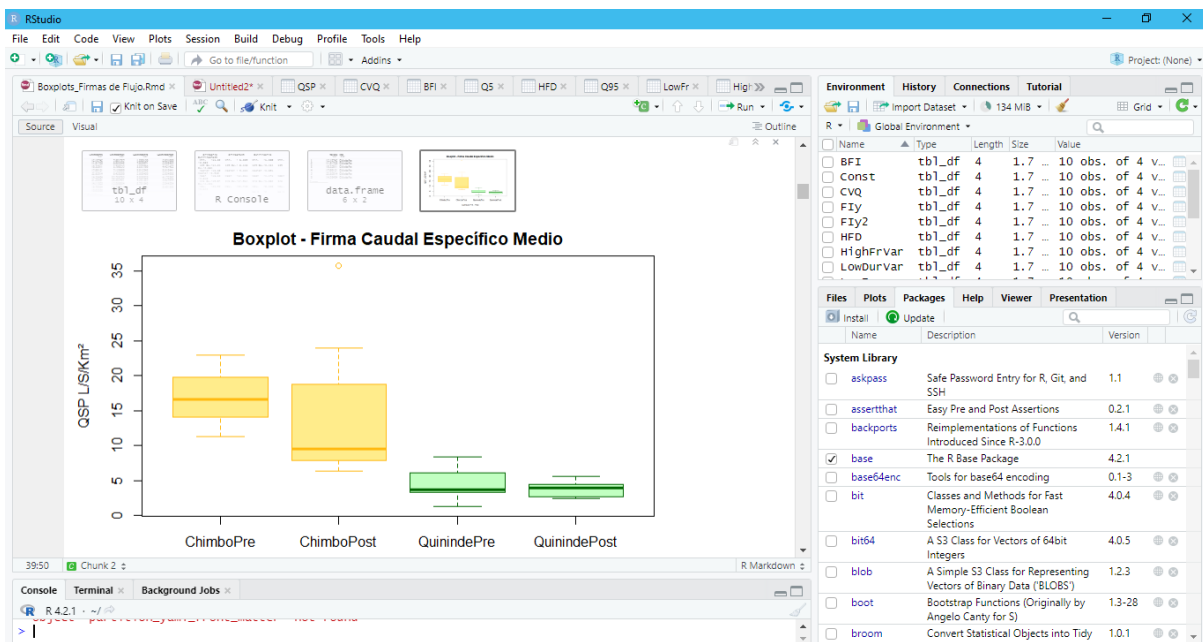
RStudio

File Edit Code View Plots Session Build Debug Profile Tools Help

Go to file/function | Addins | Project: (None)

Boxplots_Firmas de Flujo.Rmd × | Untitled2* × | QSP × | CVQ × | BFI × | Q5 × | HFD × | Q95 × | LowFr × | High

Knit on Save | Knit | Run | Outline

Source | Visual

tbl_df
10 x 4

R Console

data.frame
6 x 2

Boxplot - Firma Caudal Específico Medio

QSP L/S/Km²

0 5 10 15 20 25 30 35

ChimboPre ChimboPost QuinindePre QuinindePost

39:50 | Chunk 2 | R Markdown

Console | Terminal × | Background Jobs ×

R 4.2.1 · ~/

>

Environment | History | Connections | Tutorial

Import Dataset | 134 MiB | Grid

R | Global Environment

| Name | Type | Length | Size | Value |
|---|---|---|---|---|
| BFI | tbl_df | 4 | 1.7 … | 10 obs. of 4 v… |
| Const | tbl_df | 4 | 1.7 … | 10 obs. of 4 v… |
| CVQ | tbl_df | 4 | 1.7 … | 10 obs. of 4 v… |
| FIy | tbl_df | 4 | 1.7 … | 10 obs. of 4 v… |
| FIy2 | tbl_df | 4 | 1.7 … | 10 obs. of 4 v… |
| HFD | tbl_df | 4 | 1.7 … | 10 obs. of 4 v… |
| HighFrVar | tbl_df | 4 | 1.7 … | 10 obs. of 4 v… |
| LowDurVar | tbl_df | 4 | 1.7 … | 10 obs. of 4 v… |

Files | Plots | Packages | Help | Viewer | Presentation

Install | Update

| Name | Description | Version |
|---|---|---|
| System Library | | |
| askpass | Safe Password Entry for R, Git, and SSH | 1.1 |
| assertthat | Easy Pre and Post Assertions | 0.2.1 |
| backports | Reimplementations of Functions Introduced Since R-3.0.0 | 1.4.1 |
| base | The R Base Package | 4.2.1 |
| base64enc | Tools for base64 encoding | 0.1-3 |
| bit | Classes and Methods for Fast Memory-Efficient Boolean Selections | 4.0.4 |
| bit64 | A S3 Class for Vectors of 64bit Integers | 4.0.5 |
| blob | A Simple S3 Class for Representing Vectors of Binary Data ('BLOBS') | 1.2.3 |
| boot | Bootstrap Functions (Originally by Angelo Canty for S) | 1.3-28 |
| broom | Convert Statistical Objects into Tidy | 1.0.1 |